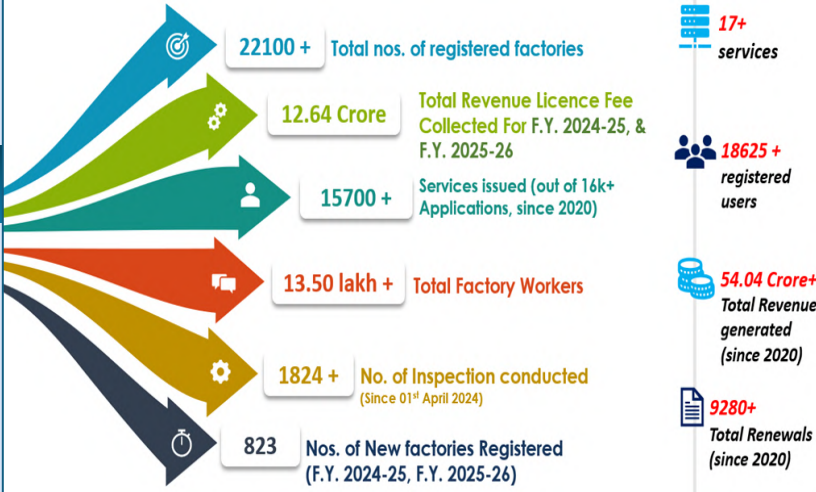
22100 + Total nos. of registered factories

12.64 Crore Total Revenue Licence Fee Collected For F.Y. 2024-25, & F.Y. 2025-26

15700 + Services issued (out of 16k+ Applications, since 2020)

13.50 lakh + Total Factory Workers

1824 + No. of Inspection conducted (Since 01$^{st}$ April 2024)

823 Nos. of New factories Registered (F.Y. 2024-25, F.Y. 2025-26)

17+ services

18625 + registered users

54.04 Crore+ Total Revenue generated (since 2020)

9280+ Total Renewals (since 2020)